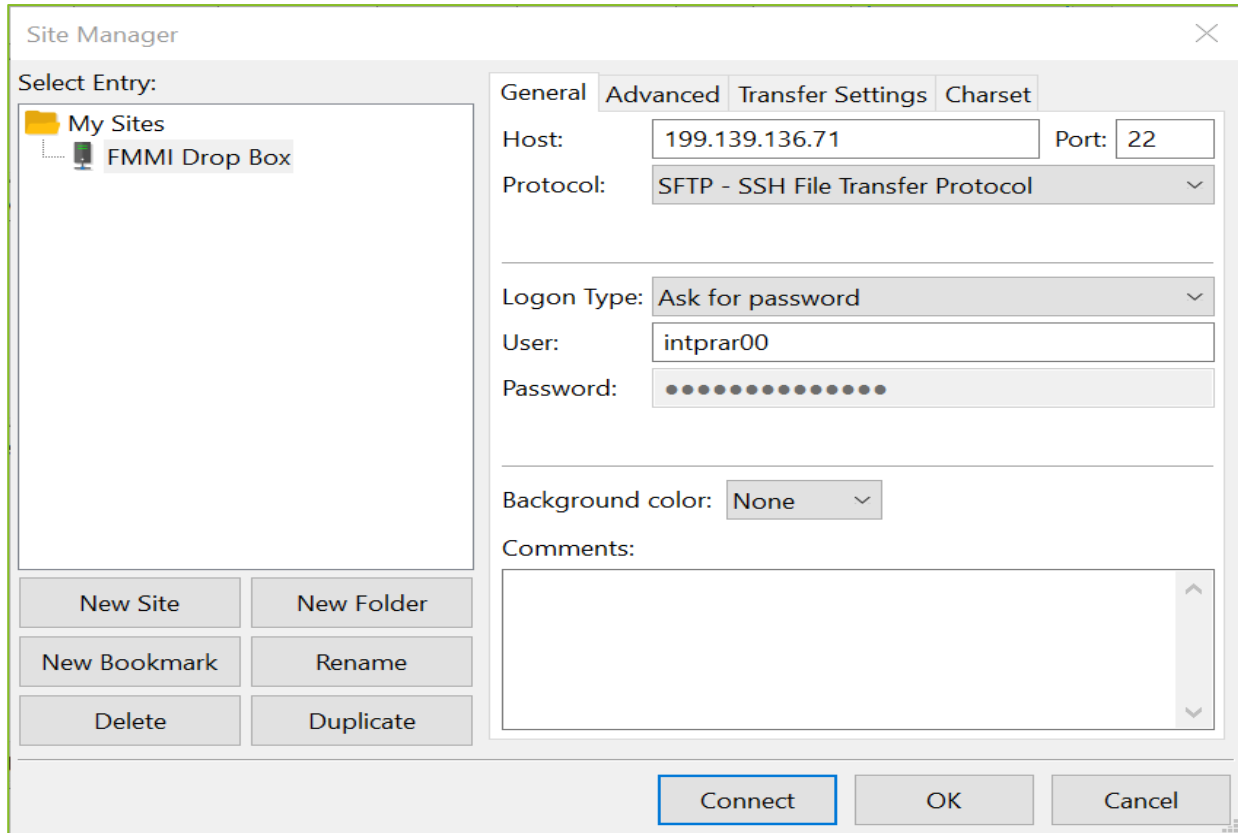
Site Manager

Select Entry:

My Sites
FMMI Drop Box

New Site
New Folder
New Bookmark
Rename
Delete
Duplicate

General
Advanced
Transfer Settings
Charset

Host: 199.139.136.71
Port: 22
Protocol: SFTP - SSH File Transfer Protocol

Logon Type: Ask for password
User: intprar00
Password: ●●●●●●●●●●●●●●

Background color: None
Comments:

Connect
OK
Cancel